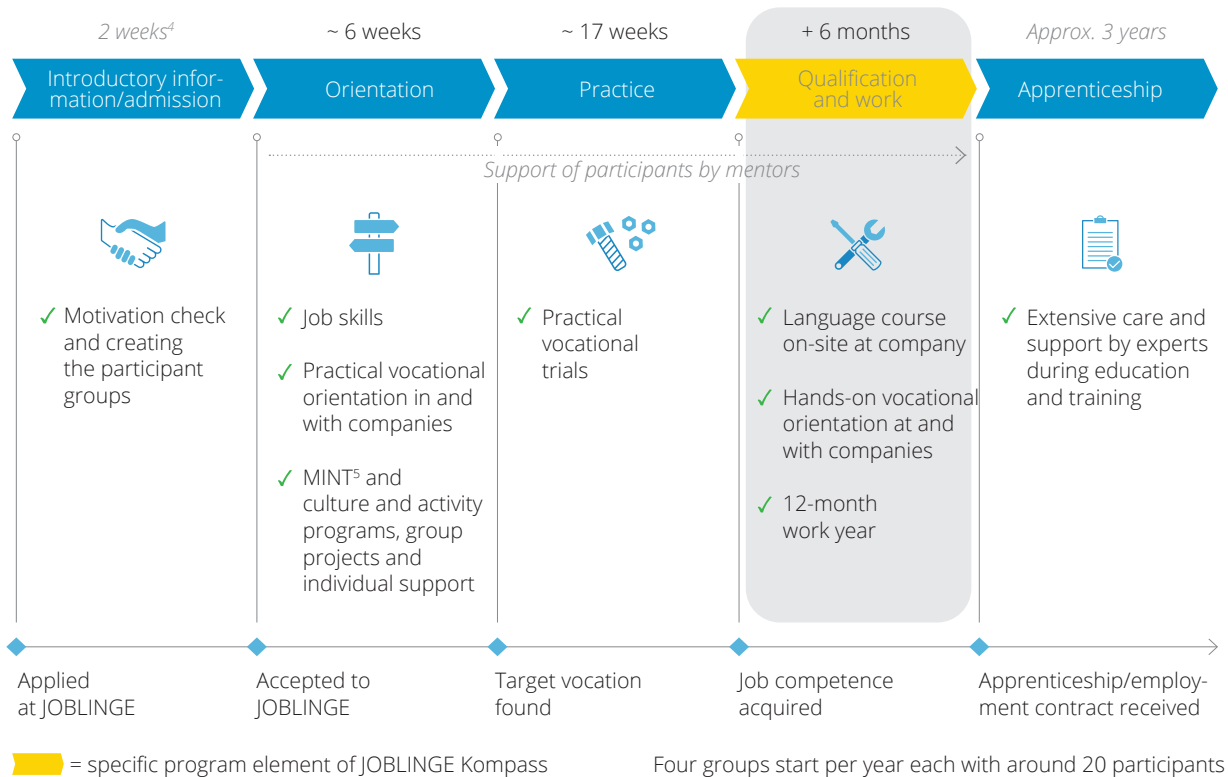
2 weeks$^4$

~ 6 weeks

~ 17 weeks

+ 6 months

Approx. 3 years

Introductory information/admission

Orientation

Practice

Qualification and work

Apprenticeship

Support of participants by mentors

✓ Motivation check and creating the participant groups

✓ Job skills

✓ Practical vocational orientation in and with companies

✓ MINT$^5$ and culture and activity programs, group projects and individual support

✓ Practical vocational trials

✓ Language course on-site at company

✓ Hands-on vocational orientation at and with companies

✓ 12-month work year

✓ Extensive care and support by experts during education and training

Applied at JOBLINGE

Accepted to JOBLINGE

Target vocation found

Job competence acquired

Apprenticeship/employment contract received

= specific program element of JOBLINGE Kompass

Four groups start per year each with around 20 participants